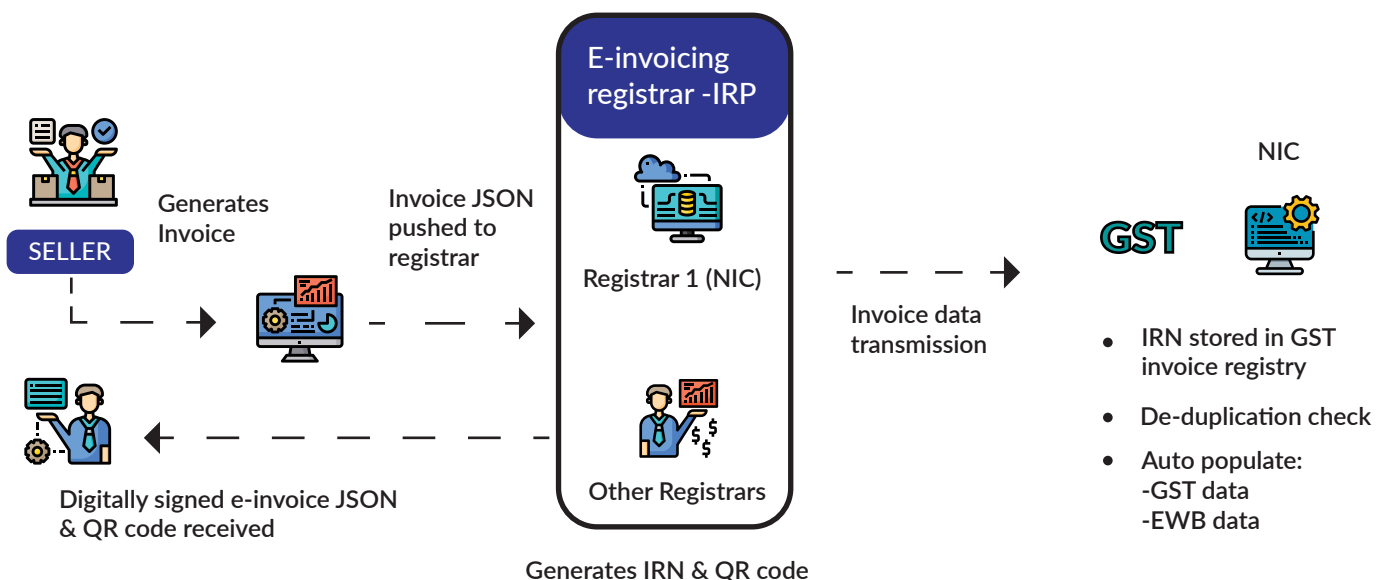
SELLER

Generates Invoice

Invoice JSON pushed to registrar

E-invoicing registrar -IRP

Registrar 1 (NIC)

Other Registrars

Generates IRN & QR code

Invoice data transmission

NIC

GST

- IRN stored in GST invoice registry
- De-duplication check
- Auto populate:
-GST data
-EWB data

Digitally signed e-invoice JSON & QR code received